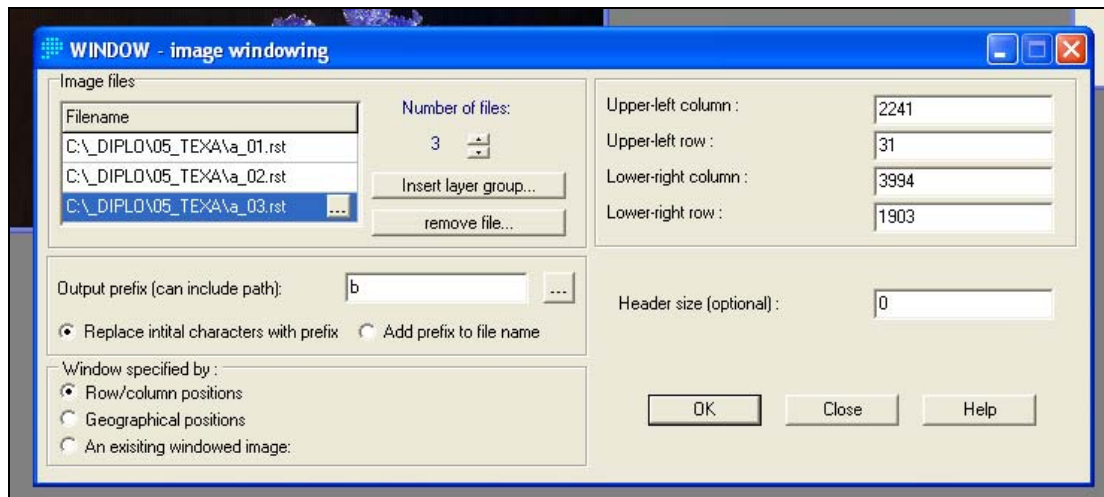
WINDOW - image windowing

Image files

| Filename |
|---|
| C:\_DIPLO\05_TEXA\a_01.rst |
| C:\_DIPLO\05_TEXA\a_02.rst |
| C:\_DIPLO\05_TEXA\a_03.rst ... |

Number of files:
3

Insert layer group...

remove file...

Upper-left column : 2241
Upper-left row : 31
Lower-right column : 3994
Lower-right row : 1903

Output prefix (can include path): b ...

Replace intital characters with prefix
Add prefix to file name

Header size (optional) : 0

Window specified by :
Row/column positions
Geographical positions
An exisiting windowed image:

OK
Close
Help